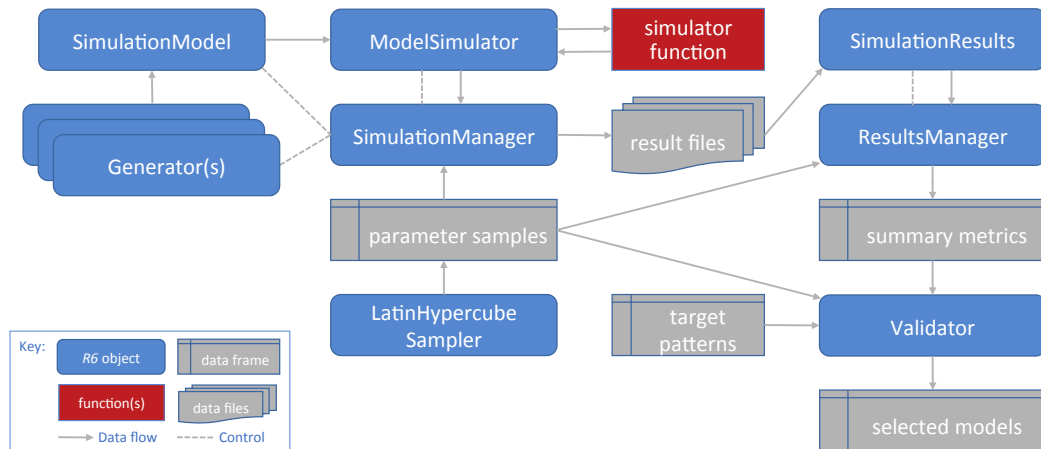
SimulationModel

ModelSimulator

simulator function

SimulationResults

Generator(s)

SimulationManager

result files

ResultsManager

parameter samples

summary metrics

LatinHypercube Sampler

target patterns

Validator

selected models

Key:

*R6* object

data frame

function(s)

data files

Data flow

Control